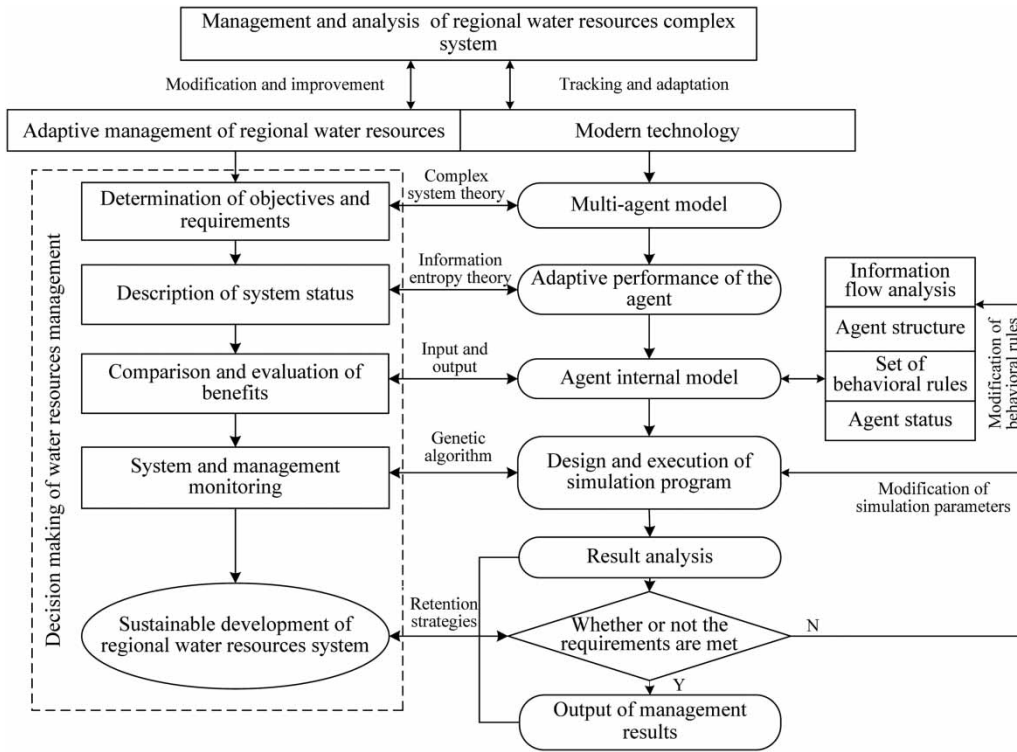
Management and analysis of regional water resources complex system

Modification and improvement

Tracking and adaptation

Adaptive management of regional water resources

Modern technology

Decision making of water resources management

Determination of objectives and requirements

Complex system theory

Multi-agent model

Description of system status

Information entropy theory

Adaptive performance of the agent

Information flow analysis

Agent structure

Set of behavioral rules

Agent status

Modification of behavioral rules

Comparison and evaluation of benefits

Input and output

Agent internal model

System and management monitoring

Genetic algorithm

Design and execution of simulation program

Modification of simulation parameters

Result analysis

Sustainable development of regional water resources system

Retention strategies

Whether or not the requirements are met

N

Y

Output of management results